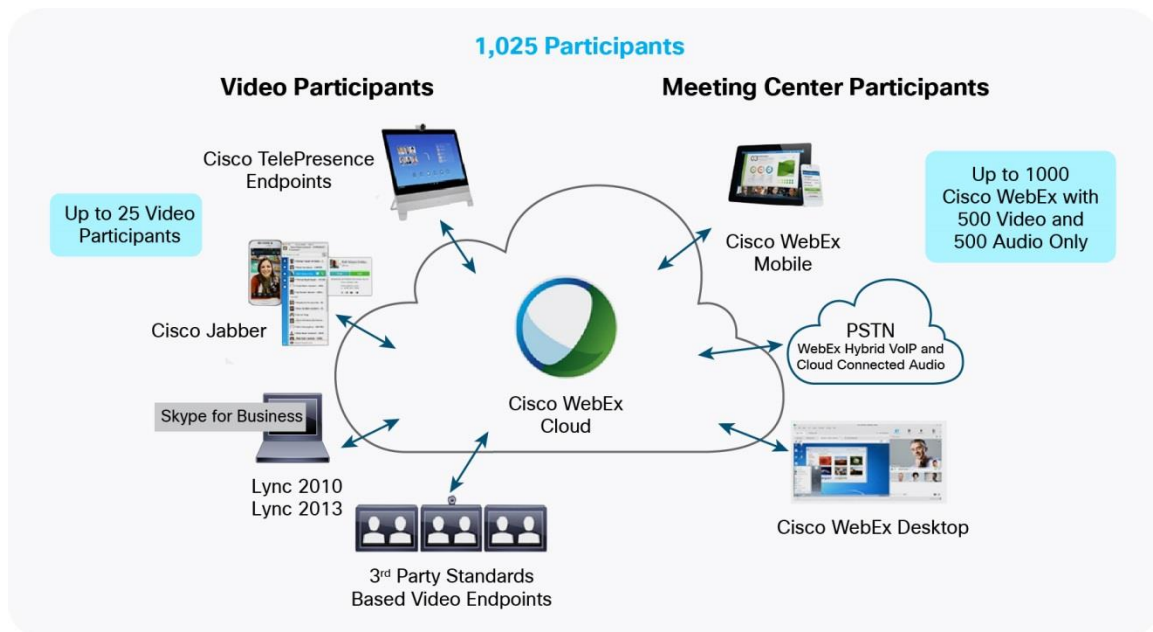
1,025 Participants

Video Participants

Meeting Center Participants

Cisco TelePresence Endpoints

Up to 25 Video Participants

Cisco Jabber

Skype for Business

Lync 2010
Lync 2013

3rd Party Standards Based Video Endpoints

Cisco WebEx Cloud

Cisco WebEx Mobile

Up to 1000 Cisco WebEx with 500 Video and 500 Audio Only

PSTN
WebEx Hybrid VoIP and Cloud Connected Audio

Cisco WebEx Desktop